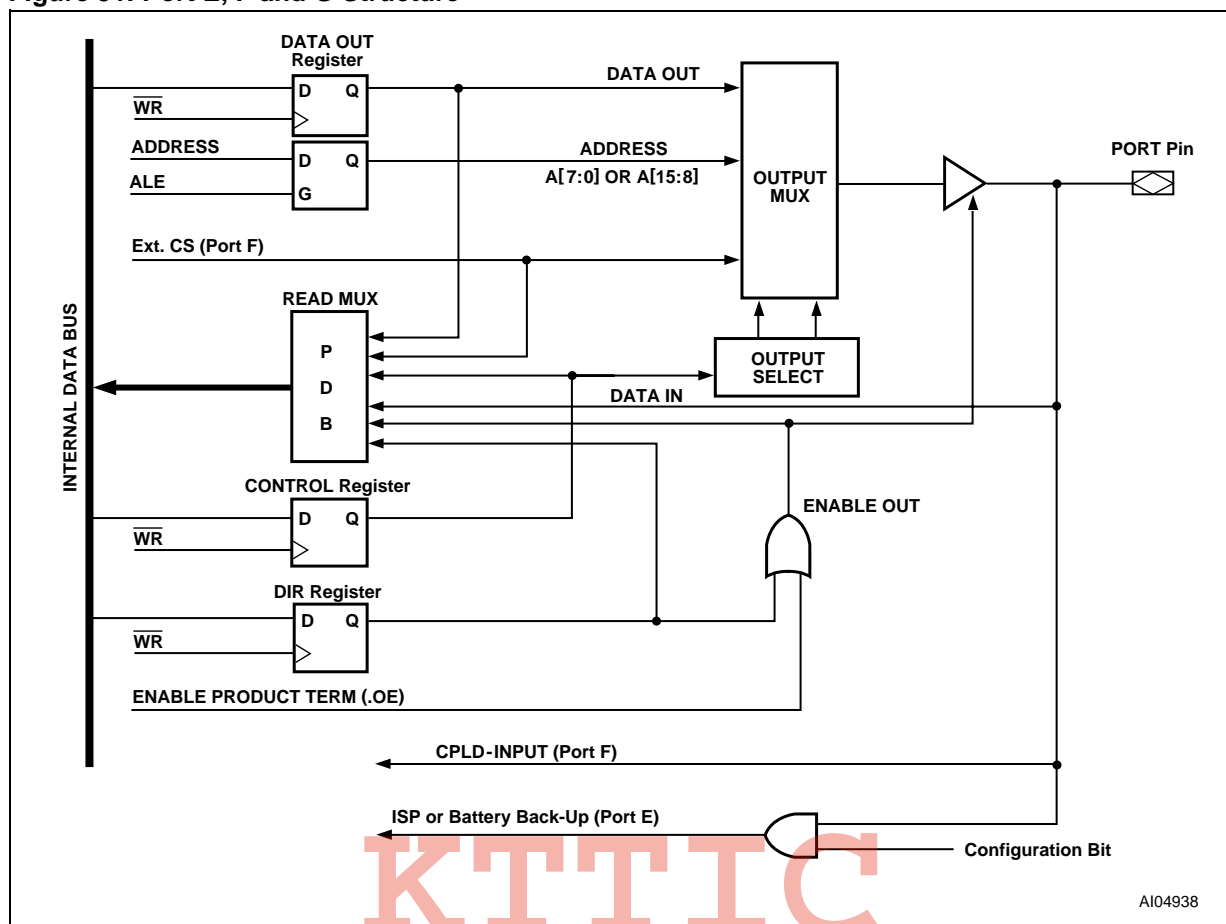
DATA OUT Register
D Q
$\overline{WR}$
DATA OUT
ADDRESS
D Q
ALE
G
ADDRESS
A[7:0] OR A[15:8]
OUTPUT MUX
PORT Pin
Ext. CS (Port F)
READ MUX
P
D
B
OUTPUT SELECT
DATA IN
INTERNAL DATA BUS
CONTROL Register
D Q
$\overline{WR}$
ENABLE OUT
DIR Register
D Q
$\overline{WR}$
ENABLE PRODUCT TERM (.OE)
CPLD-INPUT (Port F)
ISP or Battery Back-Up (Port E)
Configuration Bit
KTTIC
AI04938